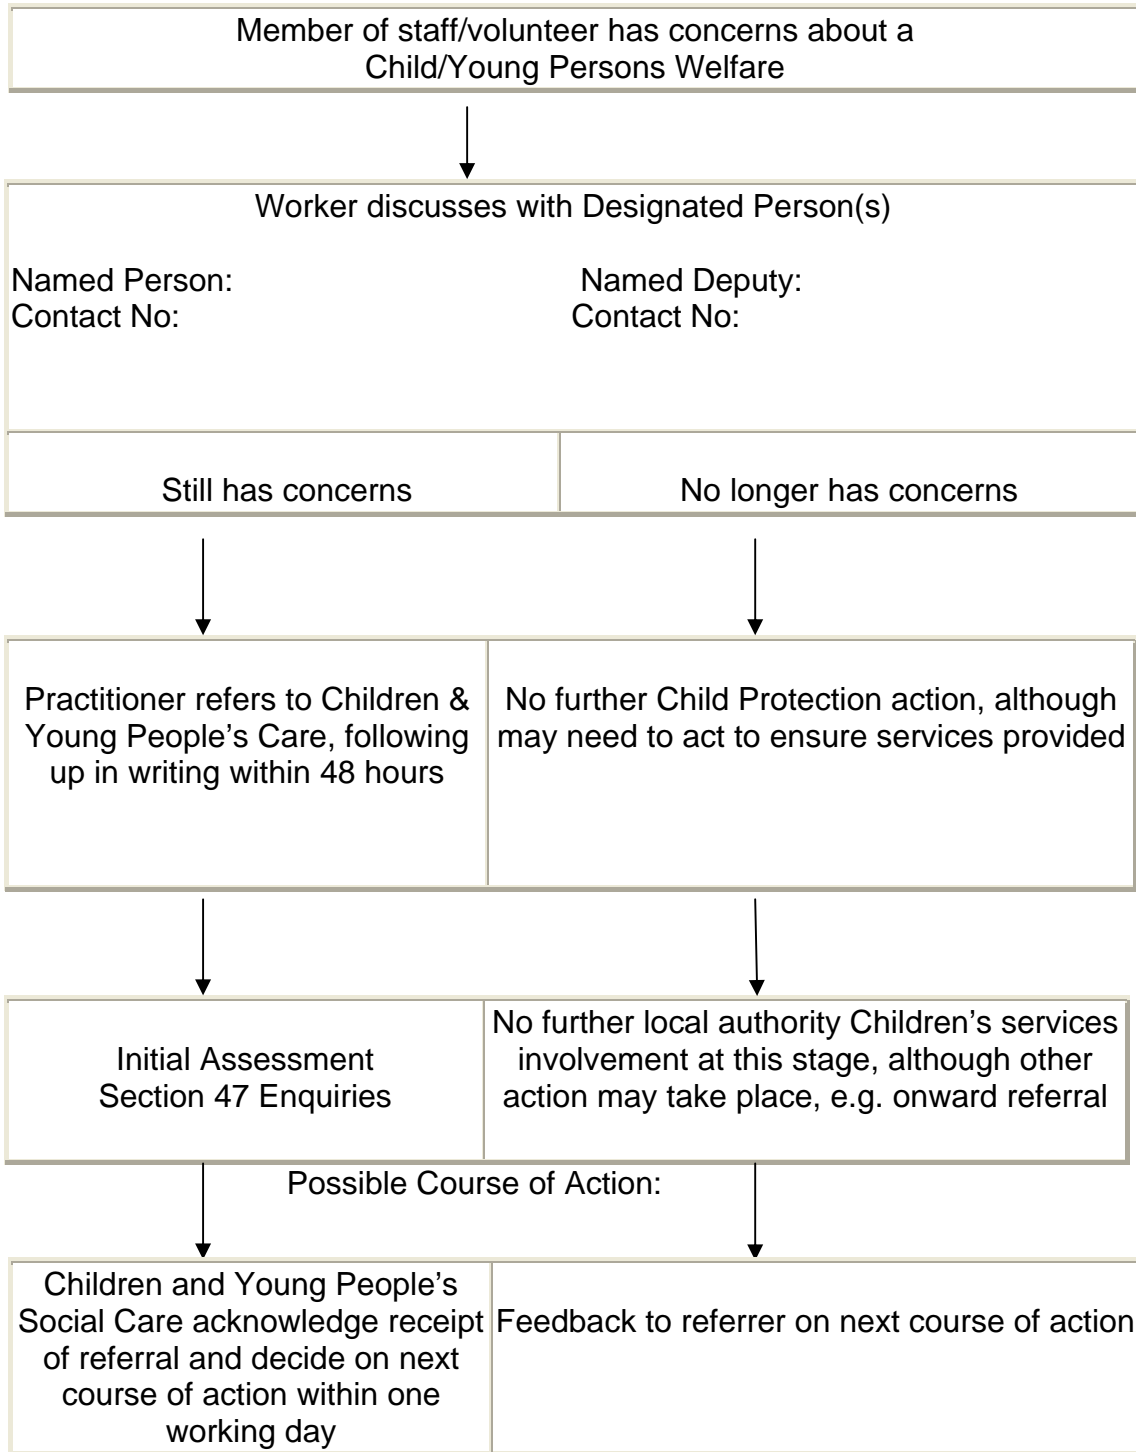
Member of staff/volunteer has concerns about a Child/Young Persons Welfare

Worker discusses with Designated Person(s)

Named Person:
Contact No:

Named Deputy:
Contact No:

| Still has concerns | No longer has concerns |
|---|---|

| Practitioner refers to Children & Young People's Care, following up in writing within 48 hours | No further Child Protection action, although may need to act to ensure services provided |
|---|---|

| Initial Assessment Section 47 Enquiries | No further local authority Children's services involvement at this stage, although other action may take place, e.g. onward referral |
|---|---|

Possible Course of Action:

| Children and Young People's Social Care acknowledge receipt of referral and decide on next course of action within one working day | Feedback to referrer on next course of action |
|---|---|